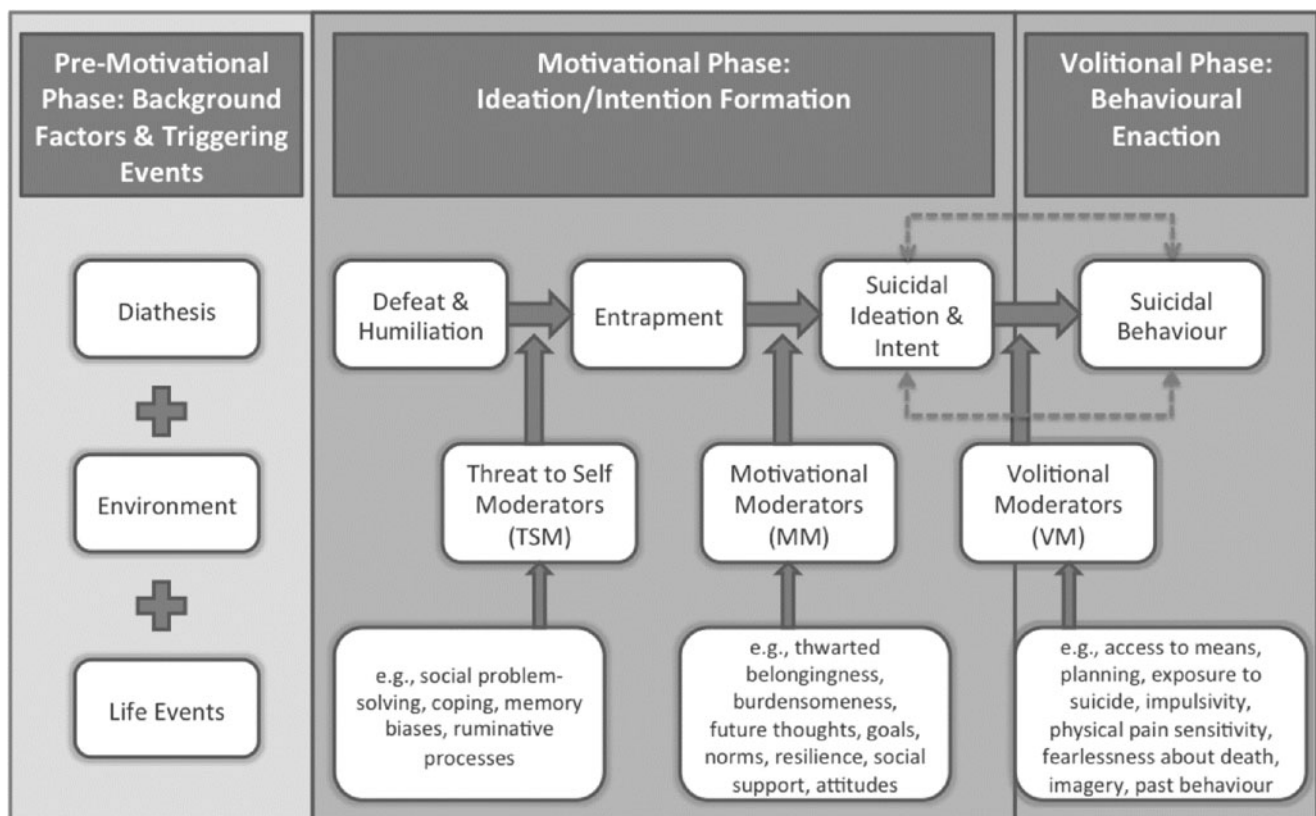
Pre-Motivational Phase: Background Factors & Triggering Events

Motivational Phase: Ideation/Intention Formation

Volitional Phase: Behavioural Enaction

Diathesis

Environment

Life Events

Defeat & Humiliation

Entrapment

Suicidal Ideation & Intent

Suicidal Behaviour

Threat to Self Moderators (TSM)

Motivational Moderators (MM)

Volitional Moderators (VM)

e.g., social problem-solving, coping, memory biases, ruminative processes

e.g., thwarted belongingness, burdensomeness, future thoughts, goals, norms, resilience, social support, attitudes

e.g., access to means, planning, exposure to suicide, impulsivity, physical pain sensitivity, fearlessness about death, imagery, past behaviour